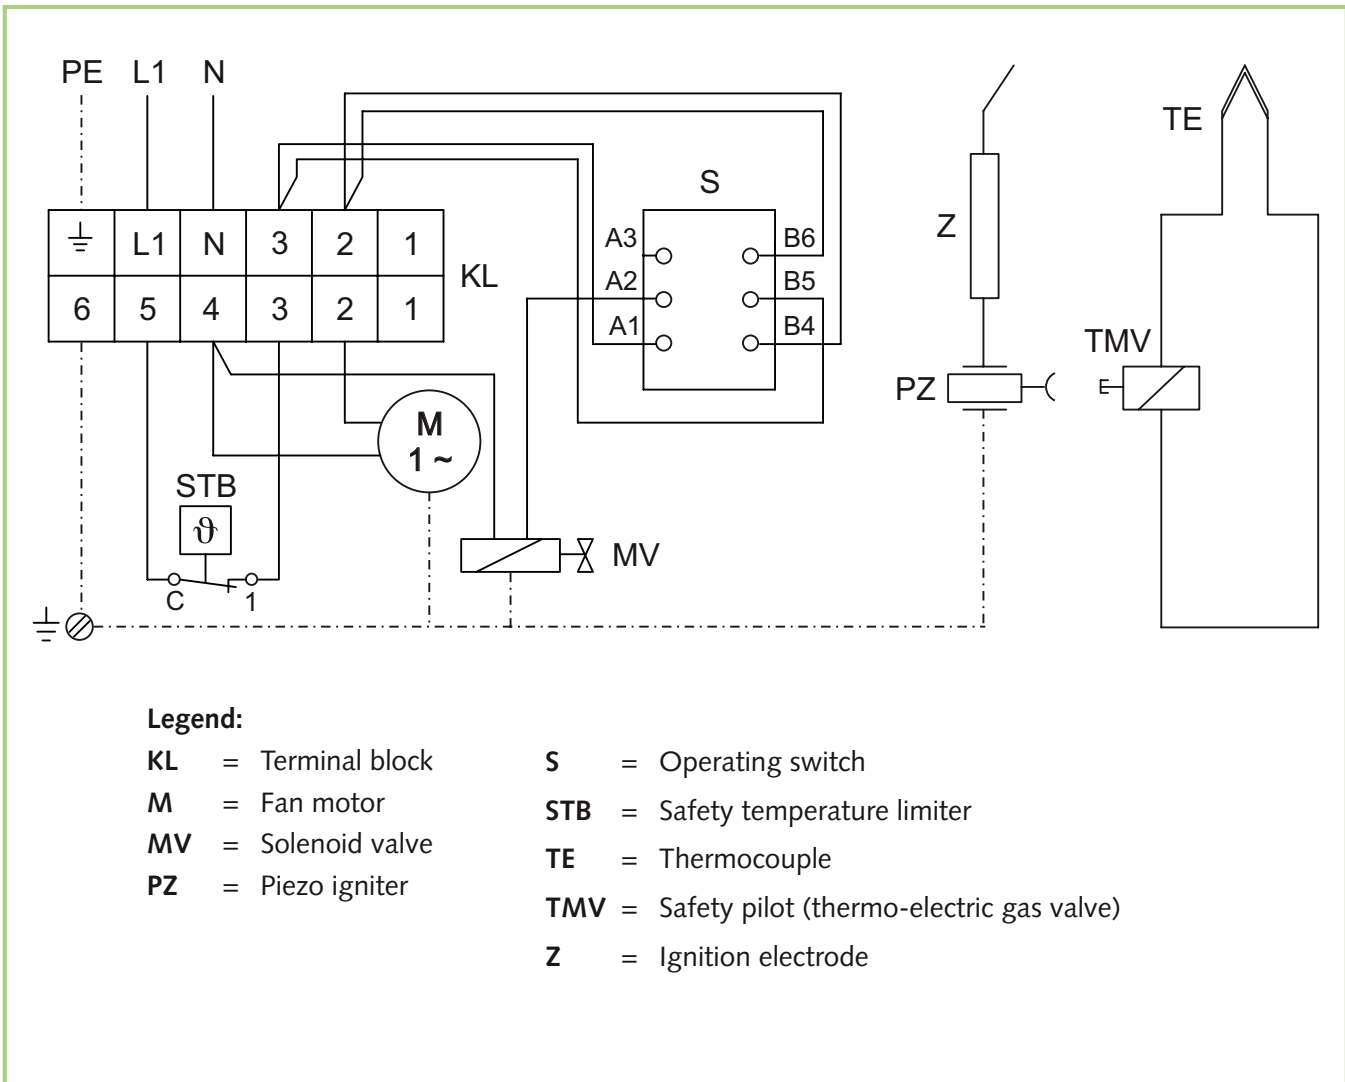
PE L1 N

TE

S

Z

| ⏚ | L1 | N | 3 | 2 | 1 |
|---|---|---|---|---|---|
| 6 | 5 | 4 | 3 | 2 | 1 |

KL

A3 A2 A1

B6 B5 B4

TMV

PZ

M
1 ~

STB

$\vartheta$

C 1

MV

Legend:

KL = Terminal block
M = Fan motor
MV = Solenoid valve
PZ = Piezo igniter

S = Operating switch
STB = Safety temperature limiter
TE = Thermocouple
TMV = Safety pilot (thermo-electric gas valve)
Z = Ignition electrode